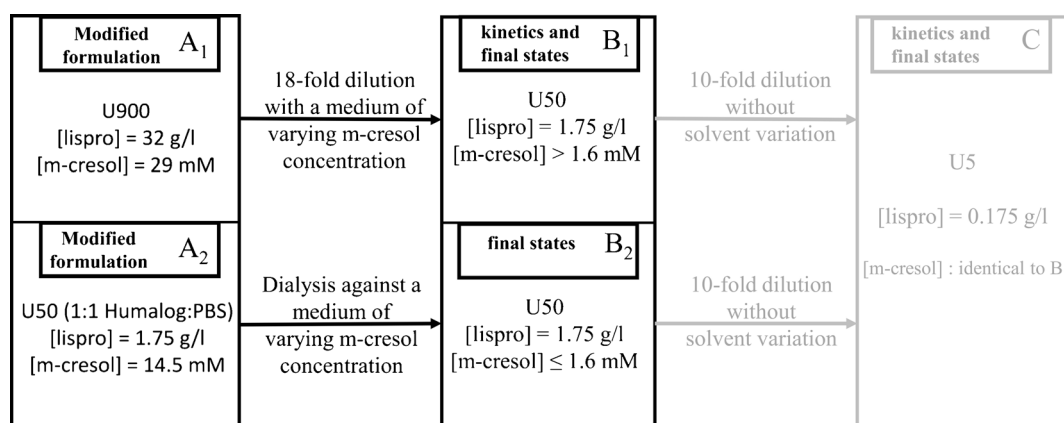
Modified formulation $A_1$

U900
[lispro] = 32 g/l
[m-cresol] = 29 mM

18-fold dilution with a medium of varying m-cresol concentration

kinetics and final states $B_1$

U50
[lispro] = 1.75 g/l
[m-cresol] > 1.6 mM

10-fold dilution without solvent variation

kinetics and final states C

U5

[lispro] = 0.175 g/l

[m-cresol] : identical to B

Modified formulation $A_2$

U50 (1:1 Humalog:PBS)
[lispro] = 1.75 g/l
[m-cresol] = 14.5 mM

Dialysis against a medium of varying m-cresol concentration

final states $B_2$

U50
[lispro] = 1.75 g/l
[m-cresol] ≤ 1.6 mM

10-fold dilution without solvent variation